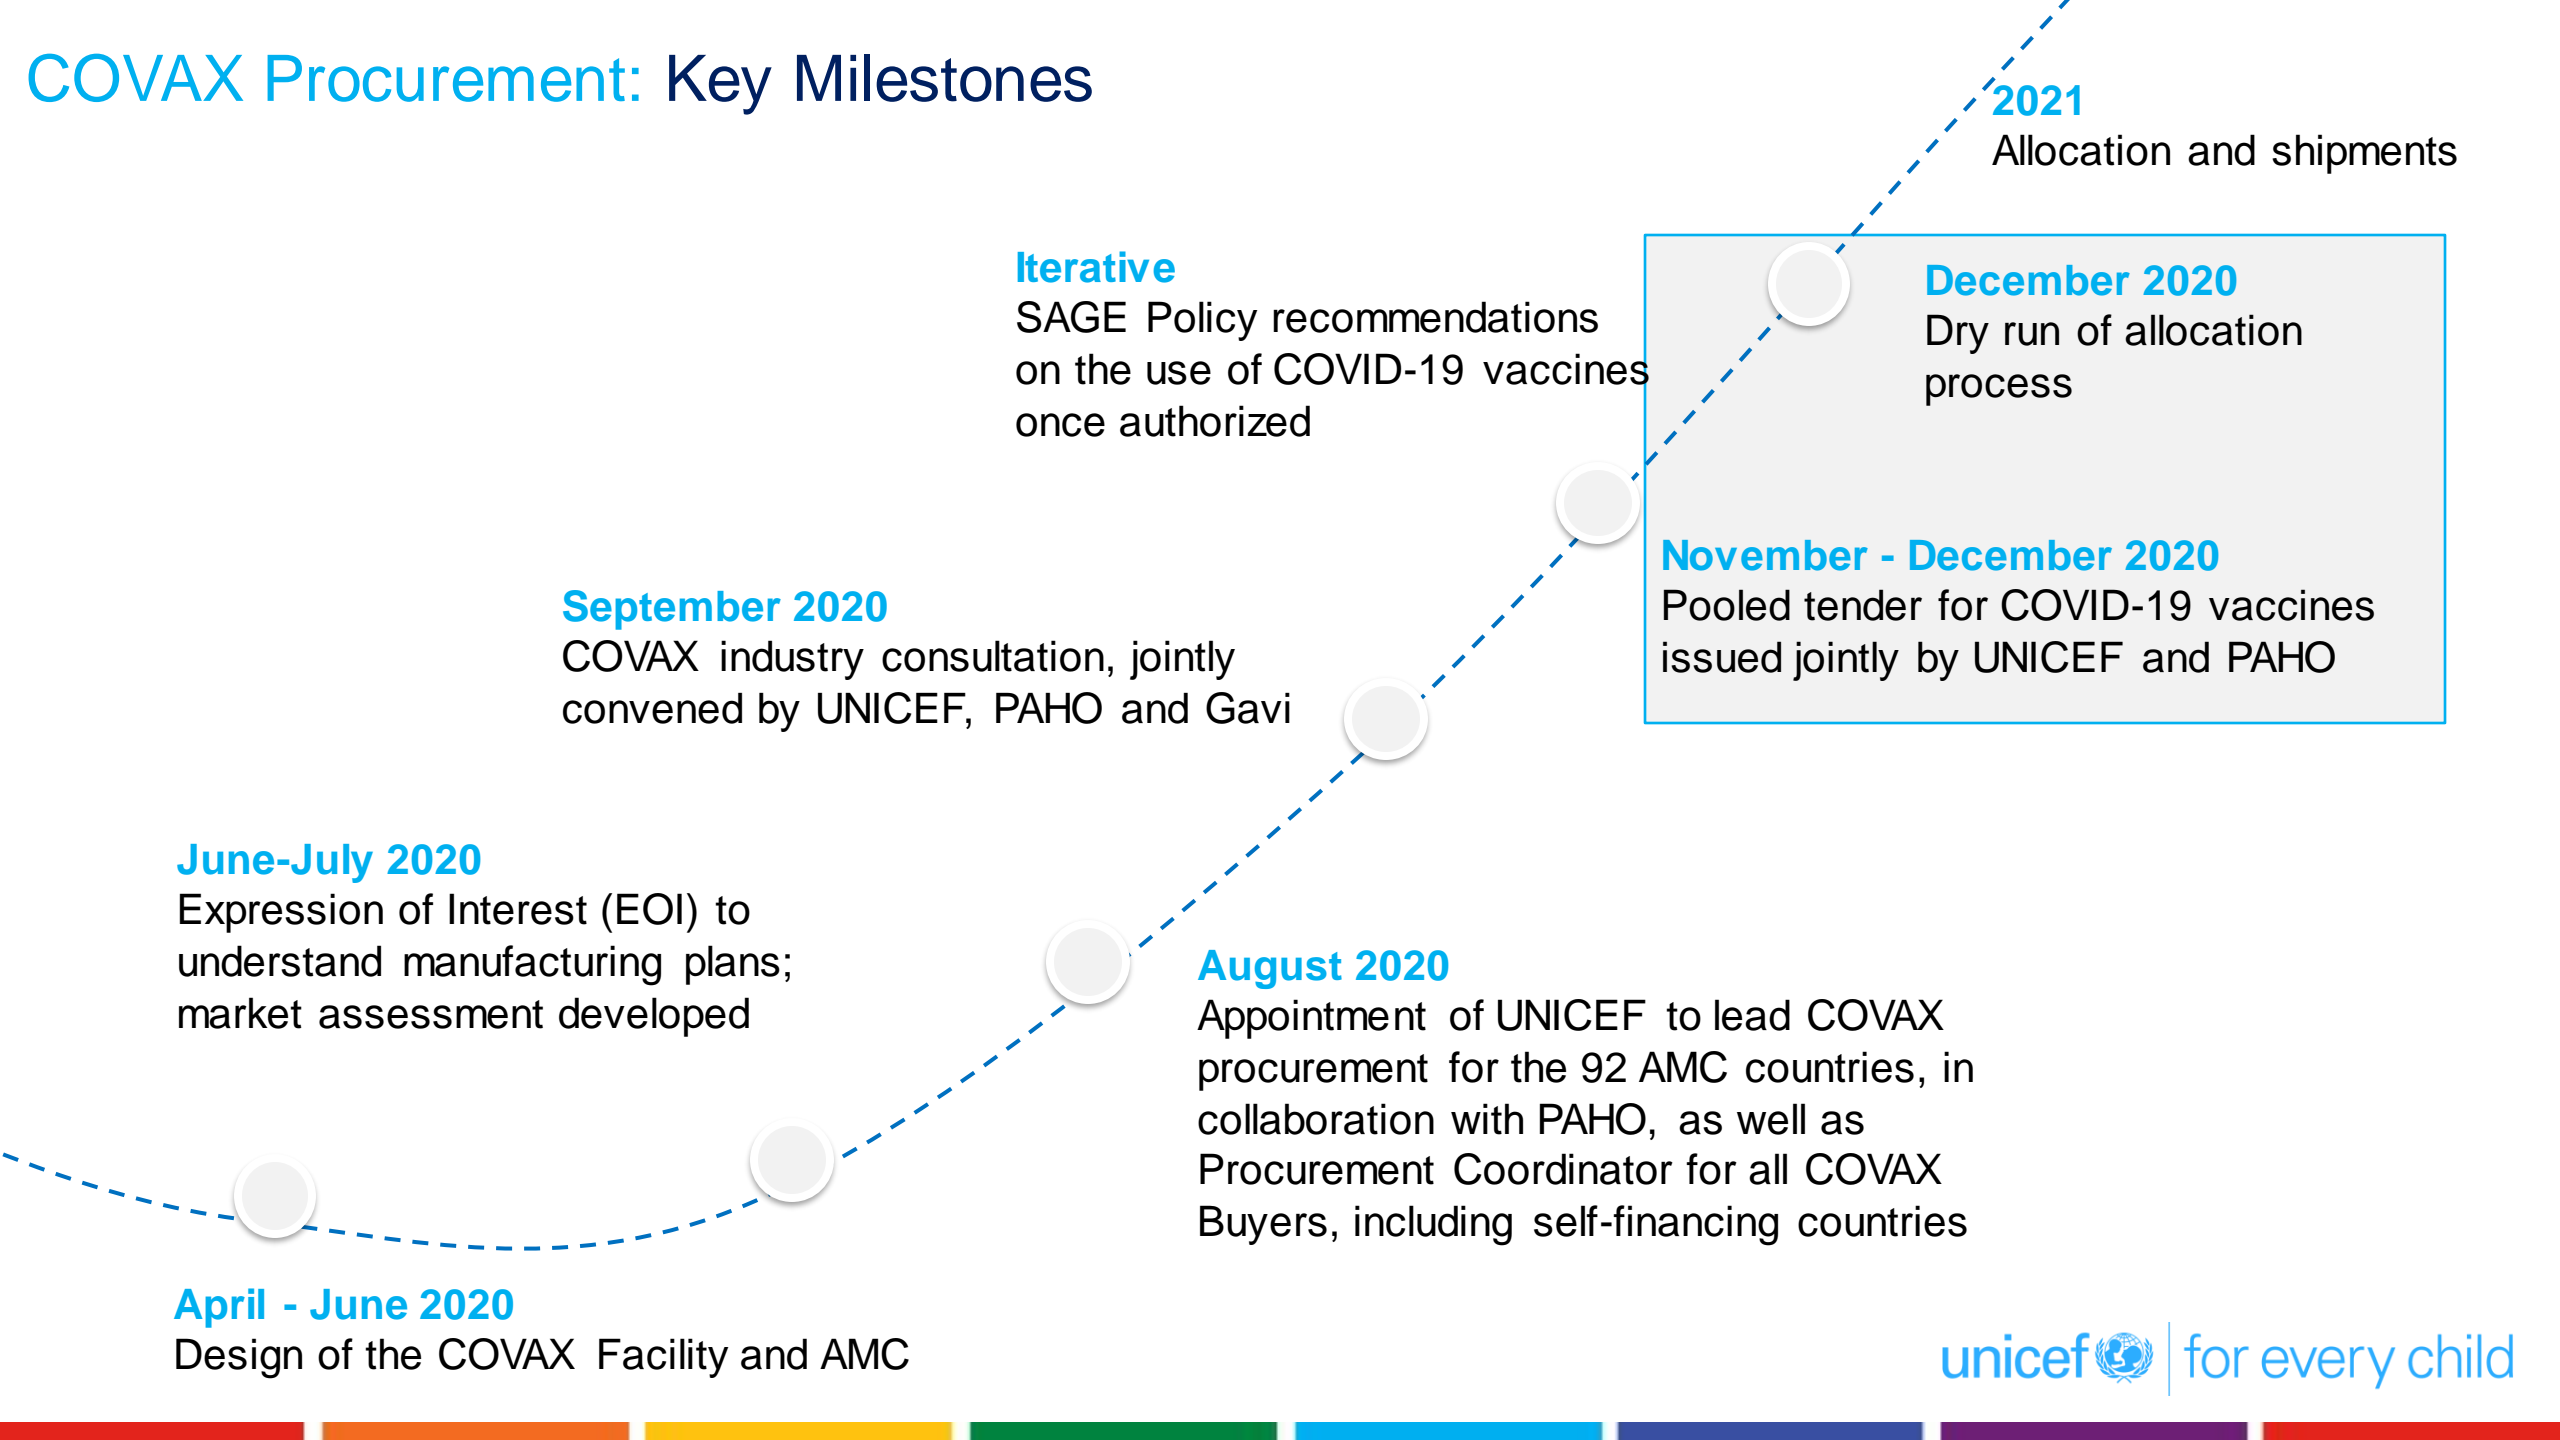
COVAX Procurement: Key Milestones

2021
Allocation and shipments

Iterative
SAGE Policy recommendations on the use of COVID-19 vaccines once authorized

December 2020
Dry run of allocation process

November - December 2020
Pooled tender for COVID-19 vaccines issued jointly by UNICEF and PAHO

September 2020
COVAX industry consultation, jointly convened by UNICEF, PAHO and Gavi

June-July 2020
Expression of Interest (EOI) to understand manufacturing plans; market assessment developed

August 2020
Appointment of UNICEF to lead COVAX procurement for the 92 AMC countries, in collaboration with PAHO, as well as Procurement Coordinator for all COVAX Buyers, including self-financing countries

April - June 2020
Design of the COVAX Facility and AMC

unicef | for every child